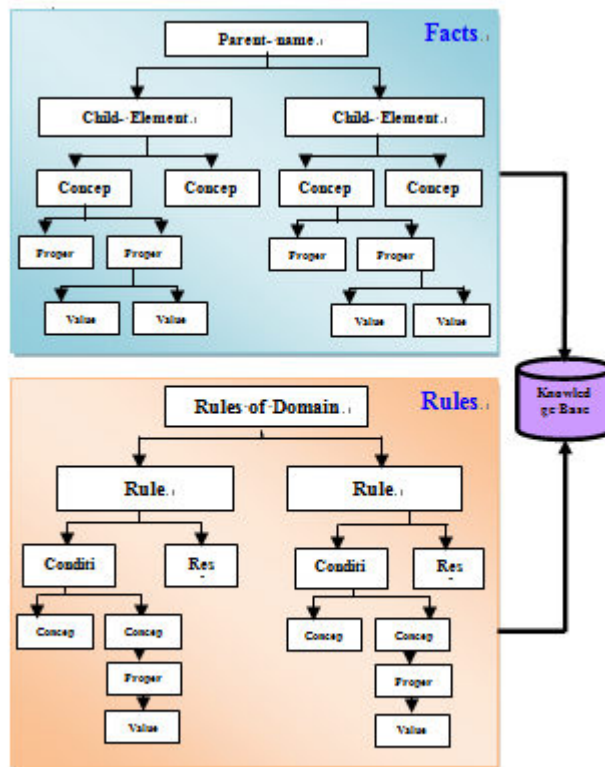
Facts

Parent-name

Child-Element

Child-Element

Concep

Concep

Concep

Concep

Proper

Proper

Proper

Proper

Value

Value

Value

Value

Knowledge Base

Rules

Rules of Domain

Rule

Rule

Conditi

Res

Conditi

Res

Concep

Concep

Concep

Concep

Proper

Proper

Value

Value